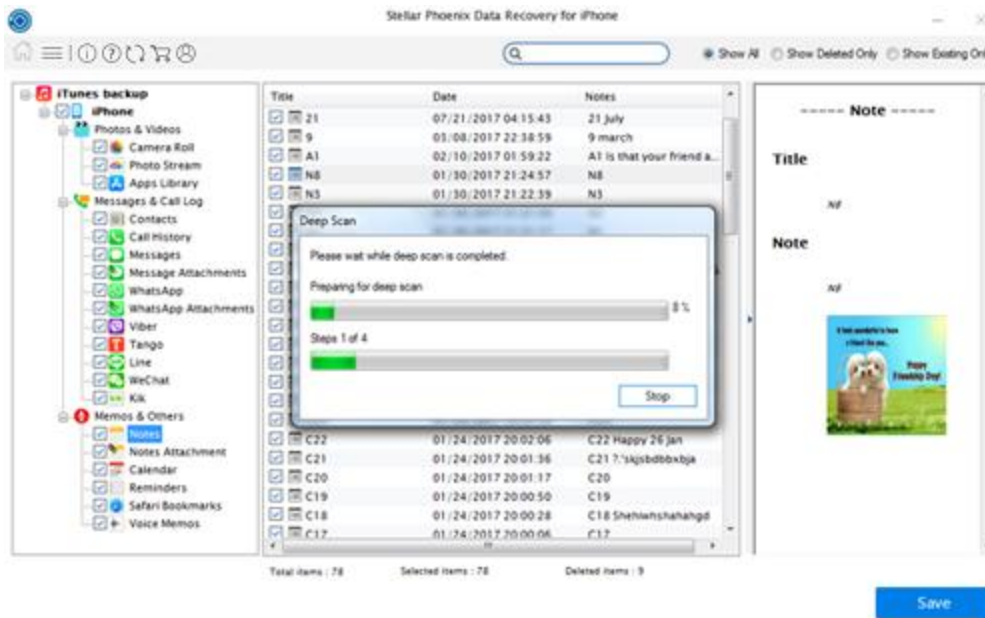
Stellar Phoenix Data Recovery for iPhone

Show All   Show Deleted Only   Show Existing Onl

iTunes backup
iPhone
Photos & Videos
Camera Roll
Photo Stream
Apps Library
Messages & Call Log
Contacts
Call History
Messages
Message Attachments
WhatsApp
WhatsApp Attachments
Viber
Tango
Line
WeChat
Kik
Memos & Others
Notes
Notes Attachment
Calendar
Reminders
Safari Bookmarks
Voice Memos

| Title | Date | Notes |
|---|---|---|
| 21 | 07/21/2017 04:15:43 | 21 July |
| 9 | 03/08/2017 22:38:59 | 9 march |
| A1 | 02/10/2017 01:59:22 | A1 Is that your friend a... |
| N8 | 01/30/2017 21:24:57 | N8 |
| N3 | 01/30/2017 21:22:39 | N3 |
| C22 | 01/24/2017 20:02:06 | C22 Happy 26 jan |
| C21 | 01/24/2017 20:01:36 | C21 ?.'skjsbdbbxbja |
| C20 | 01/24/2017 20:01:17 | C20 |
| C19 | 01/24/2017 20:00:50 | C19 |
| C18 | 01/24/2017 20:00:28 | C18 Shehiwnshahahgd |
| C17 | 01/24/2017 20:00:06 | C17 |

Deep Scan
Please wait while deep scan is completed.
Preparing for deep scan
8 %
Steps 1 of 4
Stop

------ Note ------
Title
N8
Note
N8

Happy Friendship Day!

Total items : 78   Selected items : 78   Deleted items : 9

Save